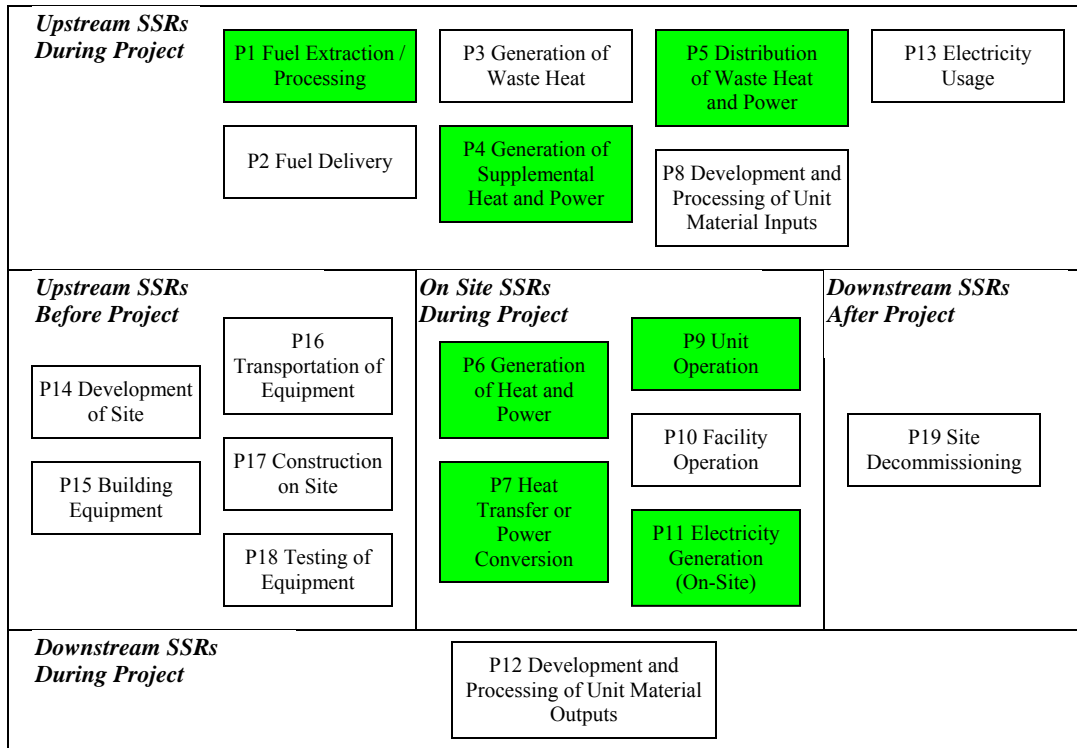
*Upstream SSRs During Project*

P1 Fuel Extraction / Processing

P3 Generation of Waste Heat

P5 Distribution of Waste Heat and Power

P13 Electricity Usage

P2 Fuel Delivery

P4 Generation of Supplemental Heat and Power

P8 Development and Processing of Unit Material Inputs

*Upstream SSRs Before Project*

P14 Development of Site

P16 Transportation of Equipment

P15 Building Equipment

P17 Construction on Site

P18 Testing of Equipment

*On Site SSRs During Project*

P6 Generation of Heat and Power

P9 Unit Operation

P10 Facility Operation

P7 Heat Transfer or Power Conversion

P11 Electricity Generation (On-Site)

*Downstream SSRs After Project*

P19 Site Decommissioning

*Downstream SSRs During Project*

P12 Development and Processing of Unit Material Outputs